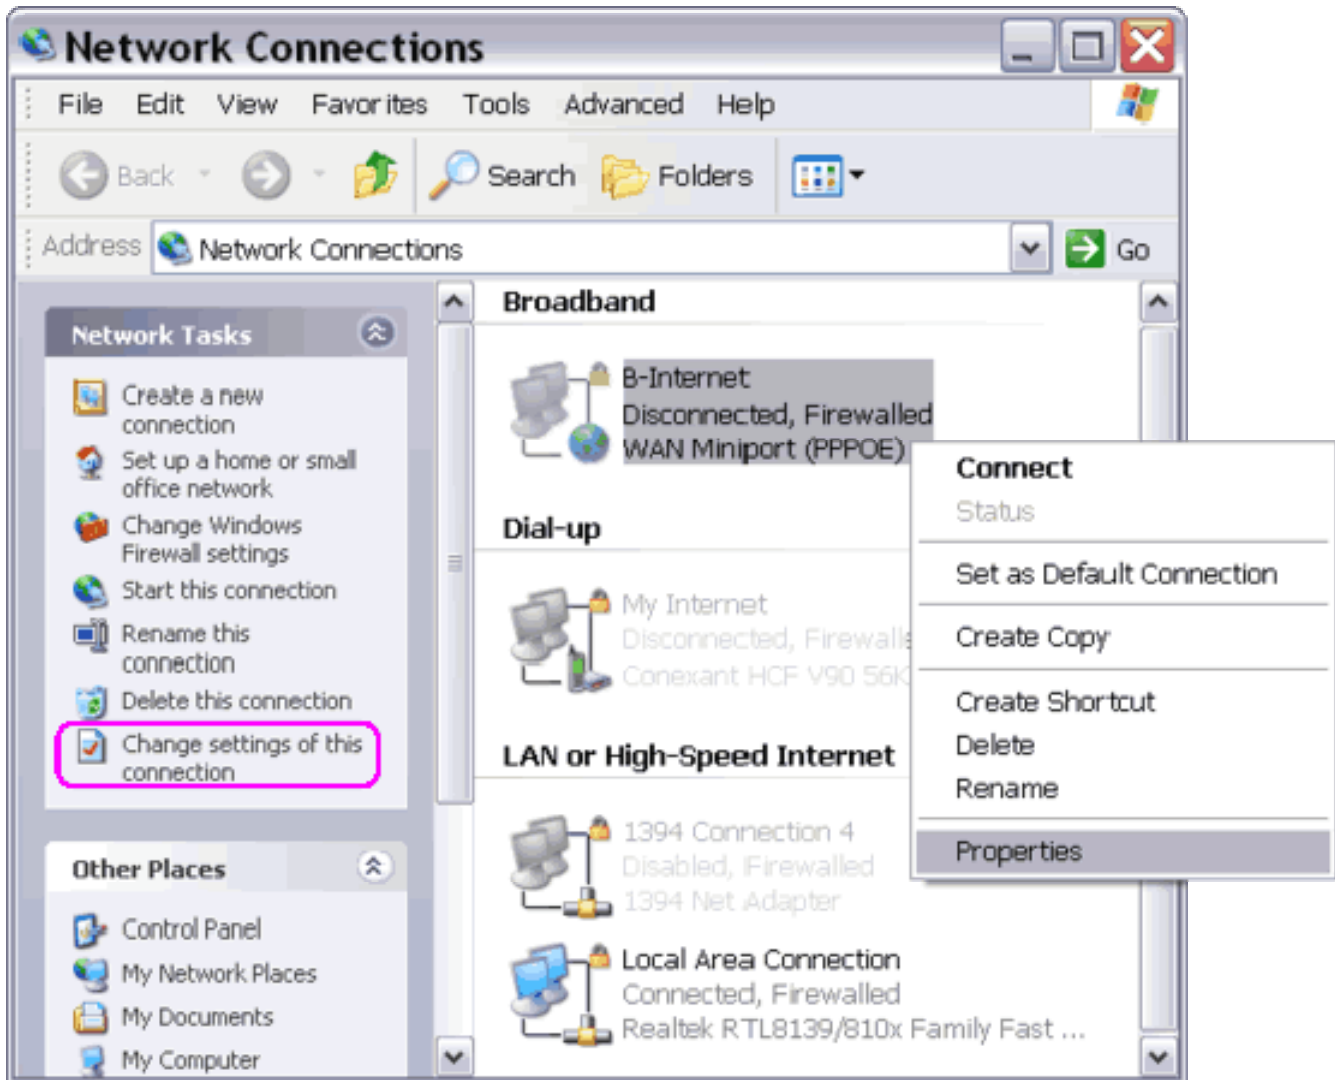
Network Connections

File Edit View Favorites Tools Advanced Help

Back Search Folders

Address Network Connections Go

Network Tasks

Create a new connection
Set up a home or small office network
Change Windows Firewall settings
Start this connection
Rename this connection
Delete this connection
Change settings of this connection

Other Places

Control Panel
My Network Places
My Documents
My Computer

Broadband

B-Internet
Disconnected, Firewalled
WAN Miniport (PPPOE)

Dial-up

My Internet
Disconnected, Firewalle
Conexant HCF V90 56K

LAN or High-Speed Internet

1394 Connection 4
Disabled, Firewalled
1394 Net Adapter

Local Area Connection
Connected, Firewalled
Realtek RTL8139/810x Family Fast ...

Connect
Status
Set as Default Connection
Create Copy
Create Shortcut
Delete
Rename
Properties